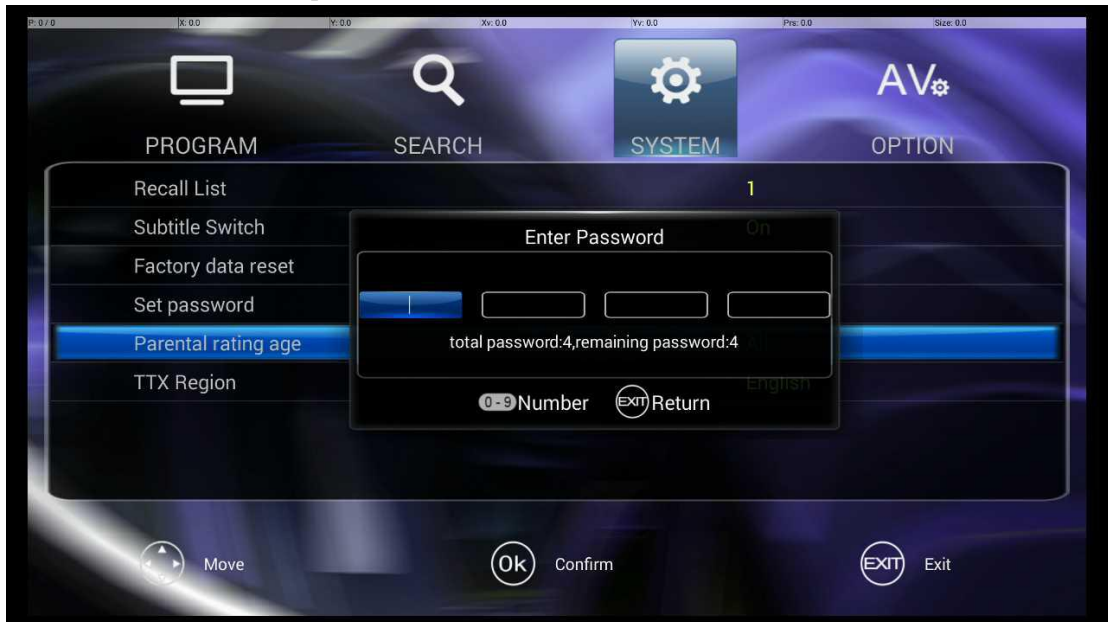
P: 0 / 0 X: 0.0 Y: 0.0 Xv: 0.0 Yv: 0.0 Prs: 0.0 Size: 0.0

AV

PROGRAM SEARCH SYSTEM OPTION

Recall List 1

Subtitle Switch On

Factory data reset

Set password

Parental rating age

TTX Region English

Enter Password

total password:4,remaining password:4

0-9 Number EXIT Return

Move

Ok Confirm

EXIT Exit